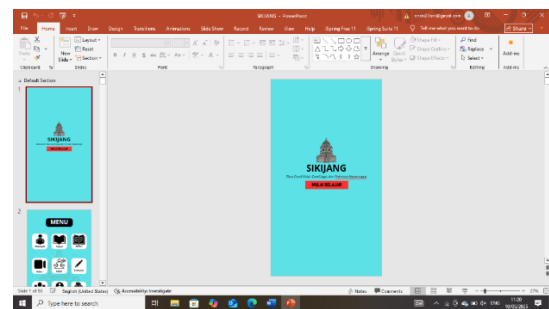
SIKIJANG - PowerPoint

File Home Insert Draw Design Transitions Animations Slide Show Record Review View Help iSpring Free 11 iSpring Suite 11 Tell me what you want to do

Share

Paste Clipboard New Slide Layout Reset Section Slides Font Paragraph Drawing Arrange Quick Styles Shape Fill Shape Outline Shape Effects Find Replace Select Editing Add-ins Add-ins

Default Section

1

SIKIJANG
MULAI BELAJAR

2

MENU

SIKIJANG

MULAI BELAJAR

Slide 1 of 16 English (United States) Accessibility: Investigate Notes Comments

Type here to search

11:20
10/05/2023